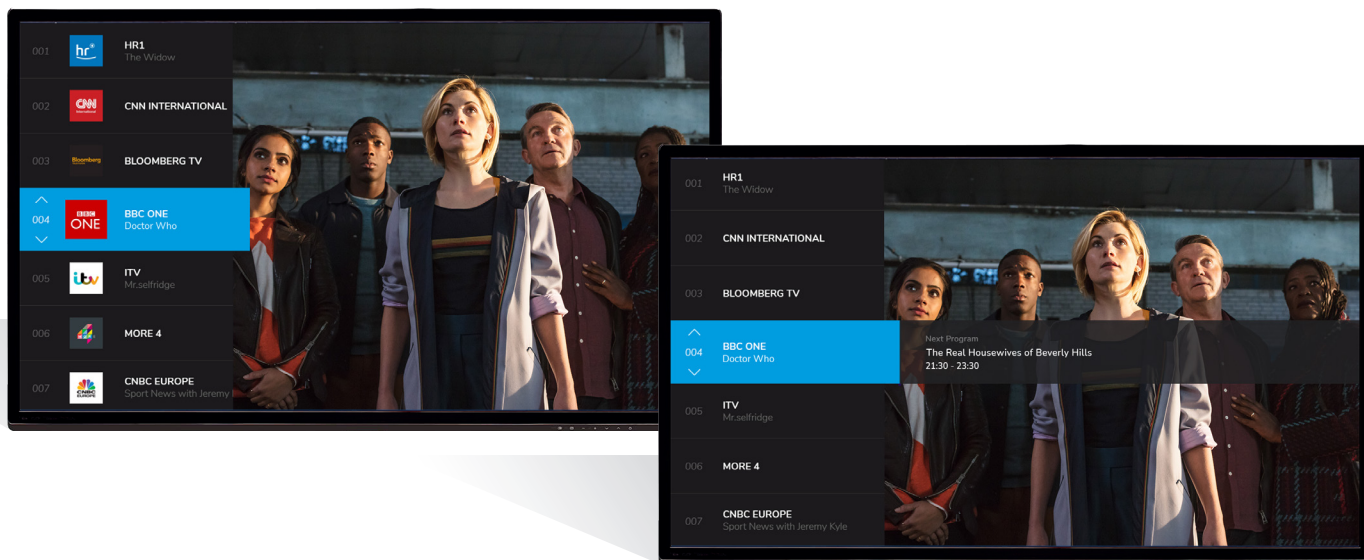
001 hr HR1 The Widow

002 CNN CNN INTERNATIONAL

003 Bloomberg BLOOMBERG TV

004 BBC ONE BBC ONE Doctor Who

005 itv ITV Mr.selfridge

006 4 MORE 4

007 CNBC EUROPE CNBC EUROPE Sport News with Jeremy

001 HR1 The Widow

002 CNN INTERNATIONAL

003 BLOOMBERG TV

004 BBC ONE Doctor Who

Next Program
The Real Housewives of Beverly Hills
21:30 - 23:30

005 ITV Mr.selfridge

006 MORE 4

007 CNBC EUROPE Sport News with Jeremy Kyle